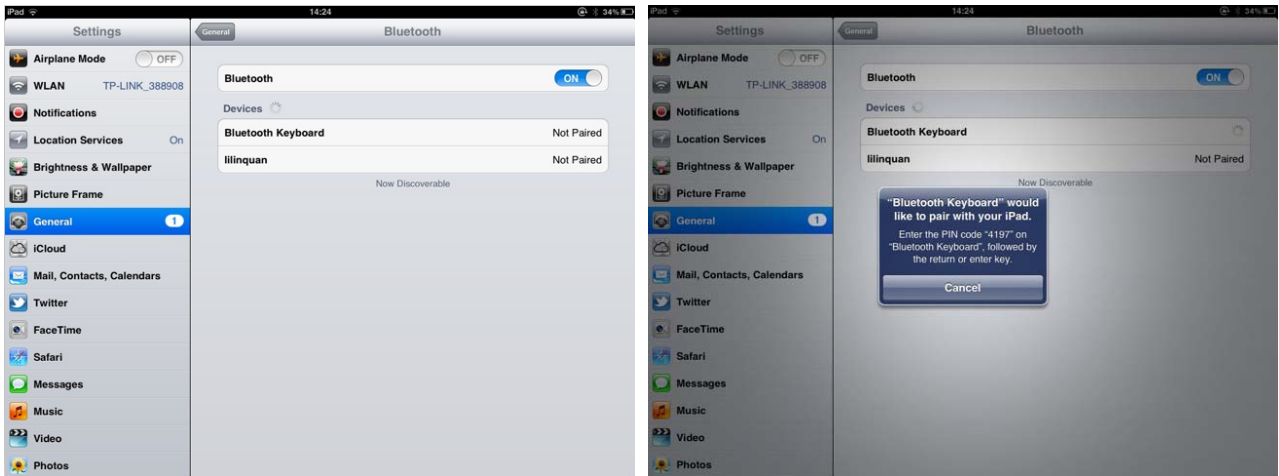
iPad 14:24 34%

Settings

Airplane Mode OFF

WLAN TP-LINK_388908

Notifications

Location Services On

Brightness & Wallpaper

Picture Frame

General 1

iCloud

Mail, Contacts, Calendars

Twitter

FaceTime

Safari

Messages

Music

Video

Photos

General

Bluetooth

Bluetooth ON

Devices

Bluetooth Keyboard Not Paired

lilinquan Not Paired

Now Discoverable

iPad 14:24 34%

Settings

Airplane Mode OFF

WLAN TP-LINK_388908

Notifications

Location Services On

Brightness & Wallpaper

Picture Frame

General 1

iCloud

Mail, Contacts, Calendars

Twitter

FaceTime

Safari

Messages

Music

Video

Photos

General

Bluetooth

Bluetooth ON

Devices

Bluetooth Keyboard

lilinquan Not Paired

Now Discoverable

"Bluetooth Keyboard" would like to pair with your iPad.

Enter the PIN code "4197" on "Bluetooth Keyboard", followed by the return or enter key.

Cancel